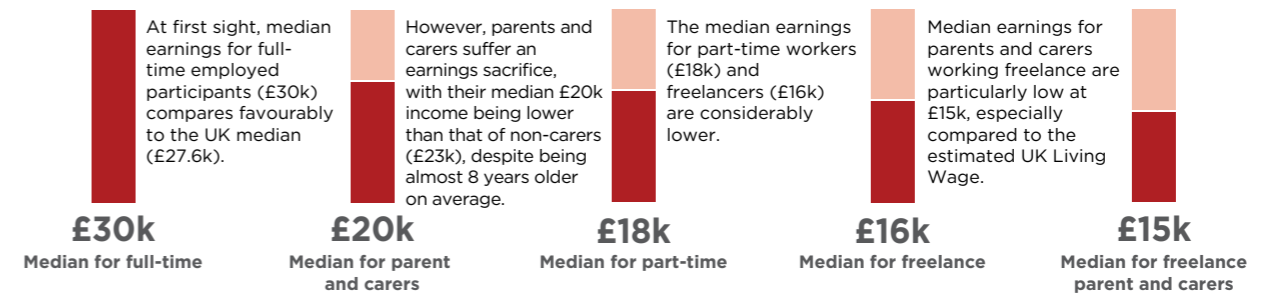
At first sight, median earnings for full-time employed participants (£30k) compares favourably to the UK median (£27.6k).

£30k
Median for full-time

However, parents and carers suffer an earnings sacrifice, with their median £20k income being lower than that of non-carers (£23k), despite being almost 8 years older on average.

£20k
Median for parent and carers

The median earnings for part-time workers (£18k) and freelancers (£16k) are considerably lower.

£18k
Median for part-time

Median earnings for parents and carers working freelance are particularly low at £15k, especially compared to the estimated UK Living Wage.

£16k
Median for freelance

£15k
Median for freelance parent and carers